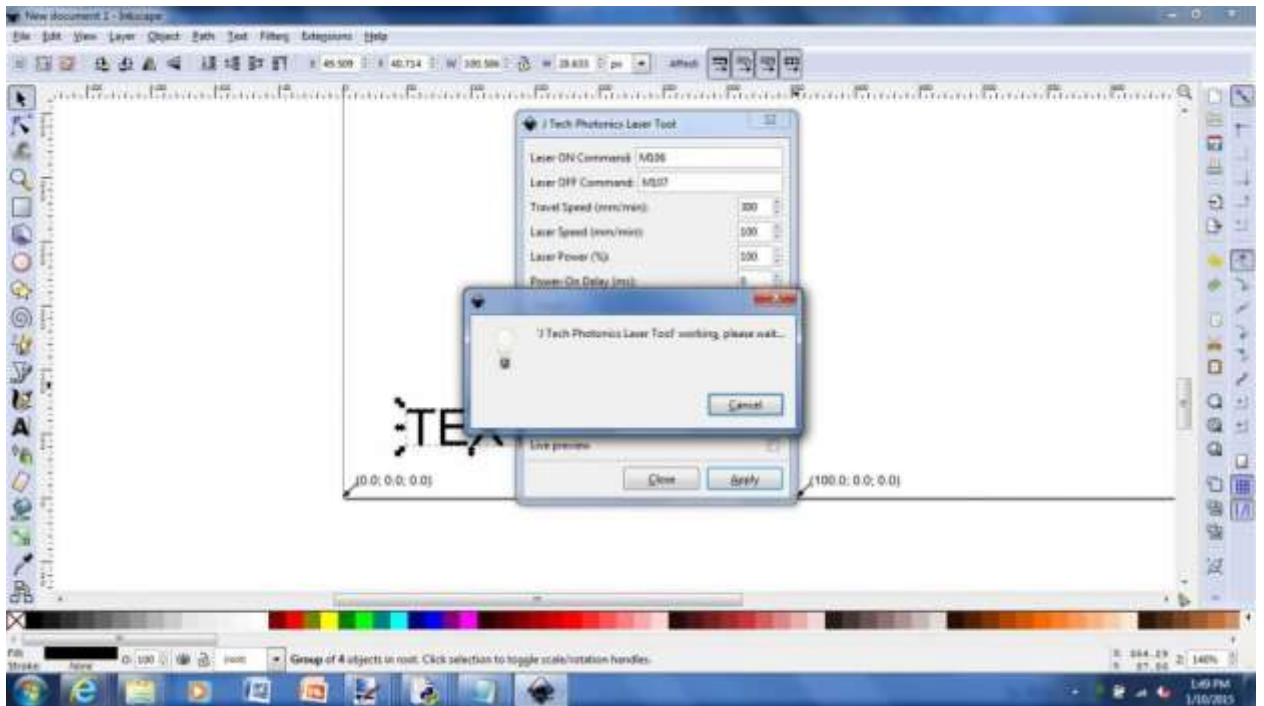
New document 1 - Inkscape

File Edit View Layer Object Path Text Filters Extensions Help

X 45.509 Y 40.714 W 100.506 H 28.633 px Affect:

J Tech Photonics Laser Tool

Laser ON Command: M106
Laser OFF Command: M107
Travel Speed (mm/min): 300
Laser Speed (mm/min): 100
Laser Power (%): 100
Power-On Delay (ms): 0

'J Tech Photonics Laser Tool' working, please wait...

Cancel

TEX

Live preview

Close Apply

(0.0; 0.0; 0.0)

(100.0; 0.0; 0.0)

Fill: Stroke: None O: 100 (root)

Group of 4 objects in root. Click selection to toggle scale/rotation handles.

X: 664.29 Y: 87.86 Z: 140%

1:49 PM 1/10/2015